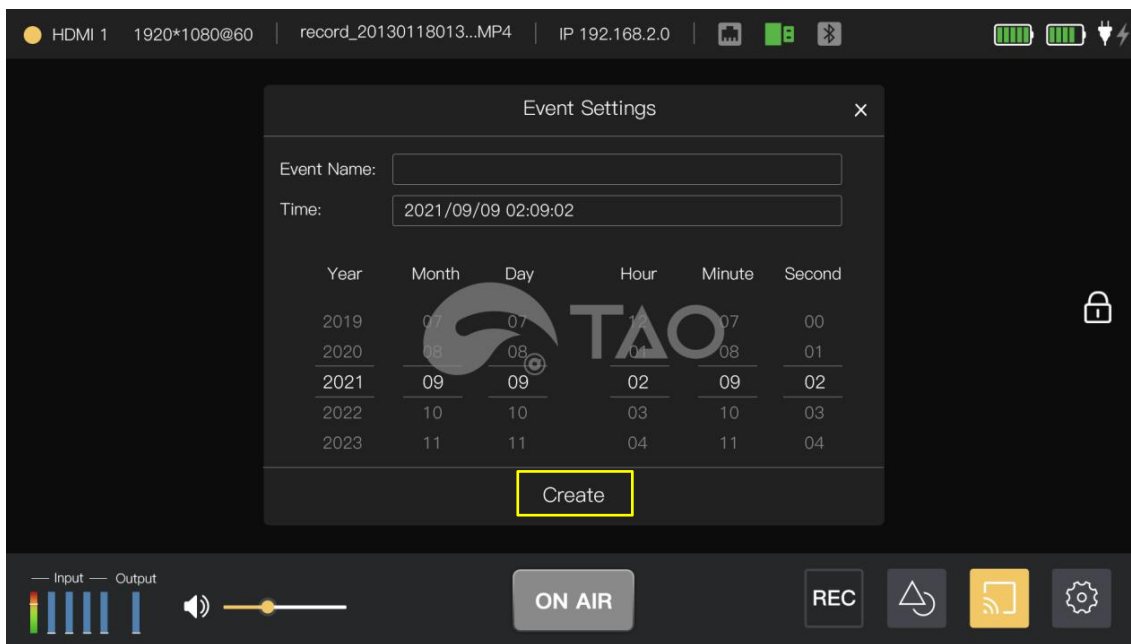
HDMI 1 1920*1080@60 | record_20130118013...MP4 | IP 192.168.2.0

Event Settings ×

Event Name:
Time: 2021/09/09 02:09:02

| Year | Month | Day | Hour | Minute | Second |
|---|---|---|---|---|---|
| 2019 | 07 | 07 | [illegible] | 07 | 00 |
| 2020 | 08 | 08 | 01 | 08 | 01 |
| 2021 | 09 | 09 | 02 | 09 | 02 |
| 2022 | 10 | 10 | 03 | 10 | 03 |
| 2023 | 11 | 11 | 04 | 11 | 04 |

TAO

Create

— Input — Output

ON AIR

REC